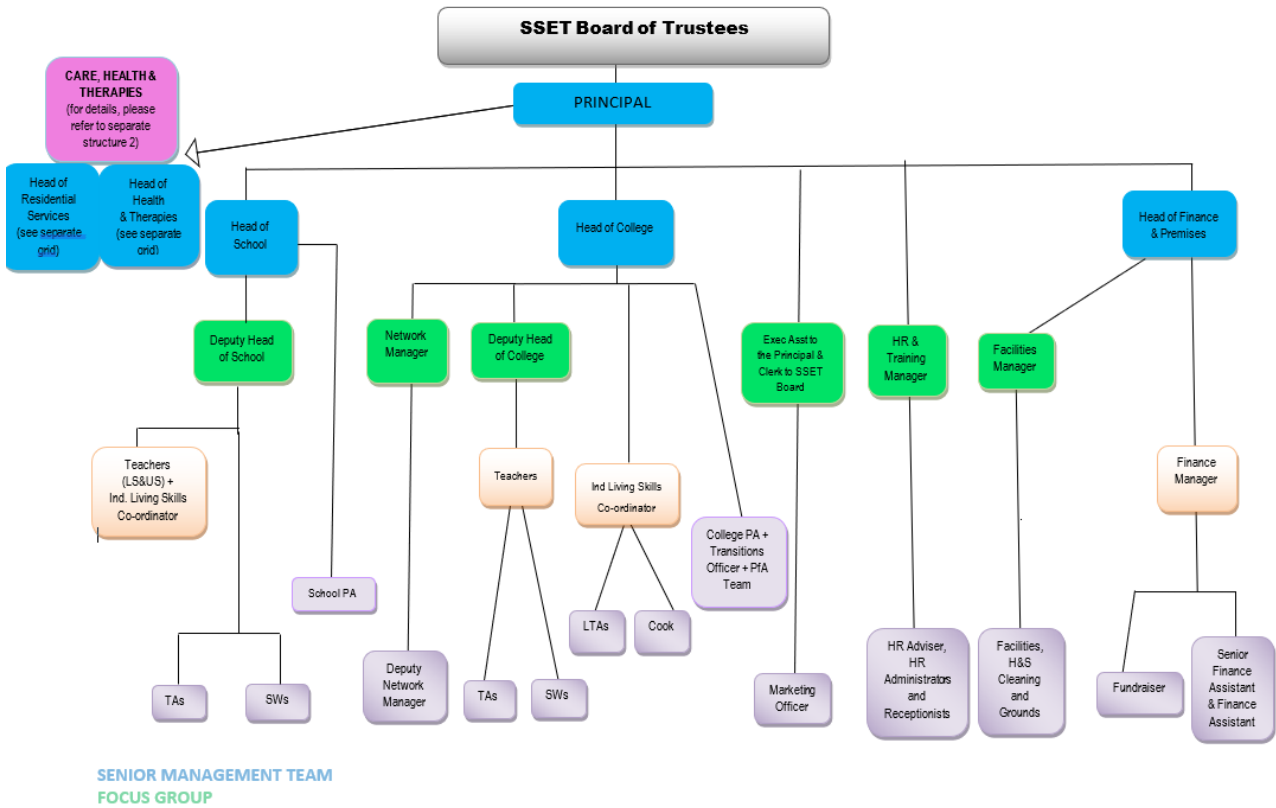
SSET Board of Trustees

PRINCIPAL

CARE, HEALTH & THERAPIES (for details, please refer to separate structure 2)

Head of Residential Services (see separate grid)

Head of Health & Therapies (see separate grid)

Head of School

Head of College

Head of Finance & Premises

Deputy Head of School

Network Manager

Deputy Head of College

Exec Asst to the Principal & Clerk to SSET Board

HR & Training Manager

Facilities Manager

Teachers (LS&US) + Ind. Living Skills Co-ordinator

Teachers

Ind Living Skills Co-ordinator

College PA + Transitions Officer + PfA Team

Finance Manager

School PA

LTAs

Cook

TAs

SWs

Deputy Network Manager

TAs

SWs

Marketing Officer

HR Adviser, HR Administrators and Receptionists

Facilities, H&S Cleaning and Grounds

Fundraiser

Senior Finance Assistant & Finance Assistant

SENIOR MANAGEMENT TEAM
FOCUS GROUP